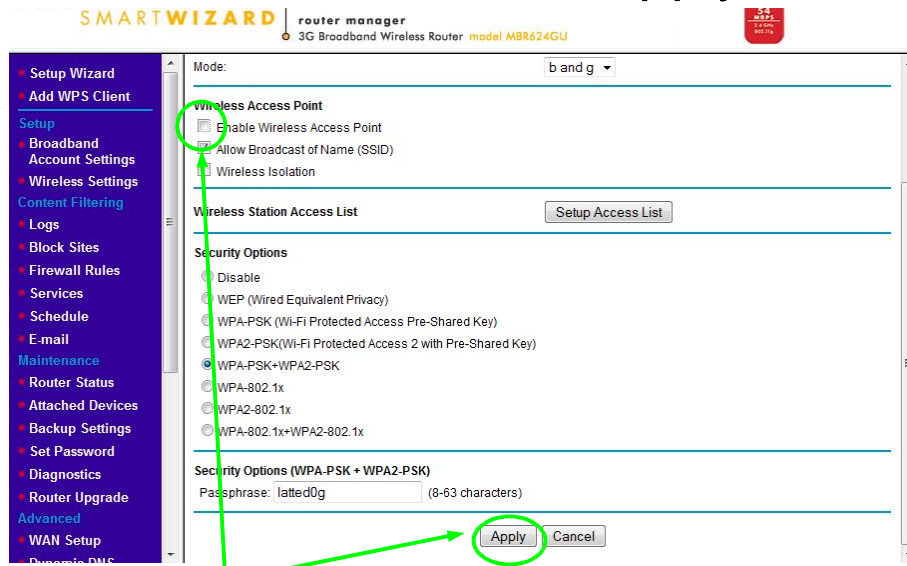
SMARTWIZARD router manager
3G Broadband Wireless Router model MBR624GU

54 MBPS 2.4 GHz 802.11g

Setup Wizard
Add WPS Client
Setup
Broadband Account Settings
Wireless Settings
Content Filtering
Logs
Block Sites
Firewall Rules
Services
Schedule
E-mail
Maintenance
Router Status
Attached Devices
Backup Settings
Set Password
Diagnostics
Router Upgrade
Advanced
WAN Setup
Dynamic DNS

Mode: b and g

Wireless Access Point
Enable Wireless Access Point
Allow Broadcast of Name (SSID)
Wireless Isolation

Wireless Station Access List
Setup Access List

Security Options
Disable
WEP (Wired Equivalent Privacy)
WPA-PSK (Wi-Fi Protected Access Pre-Shared Key)
WPA2-PSK(Wi-Fi Protected Access 2 with Pre-Shared Key)
WPA-PSK+WPA2-PSK
WPA-802.1x
WPA2-802.1x
WPA-802.1x+WPA2-802.1x

Security Options (WPA-PSK + WPA2-PSK)
Passphrase: latted0g (8-63 characters)

Apply Cancel